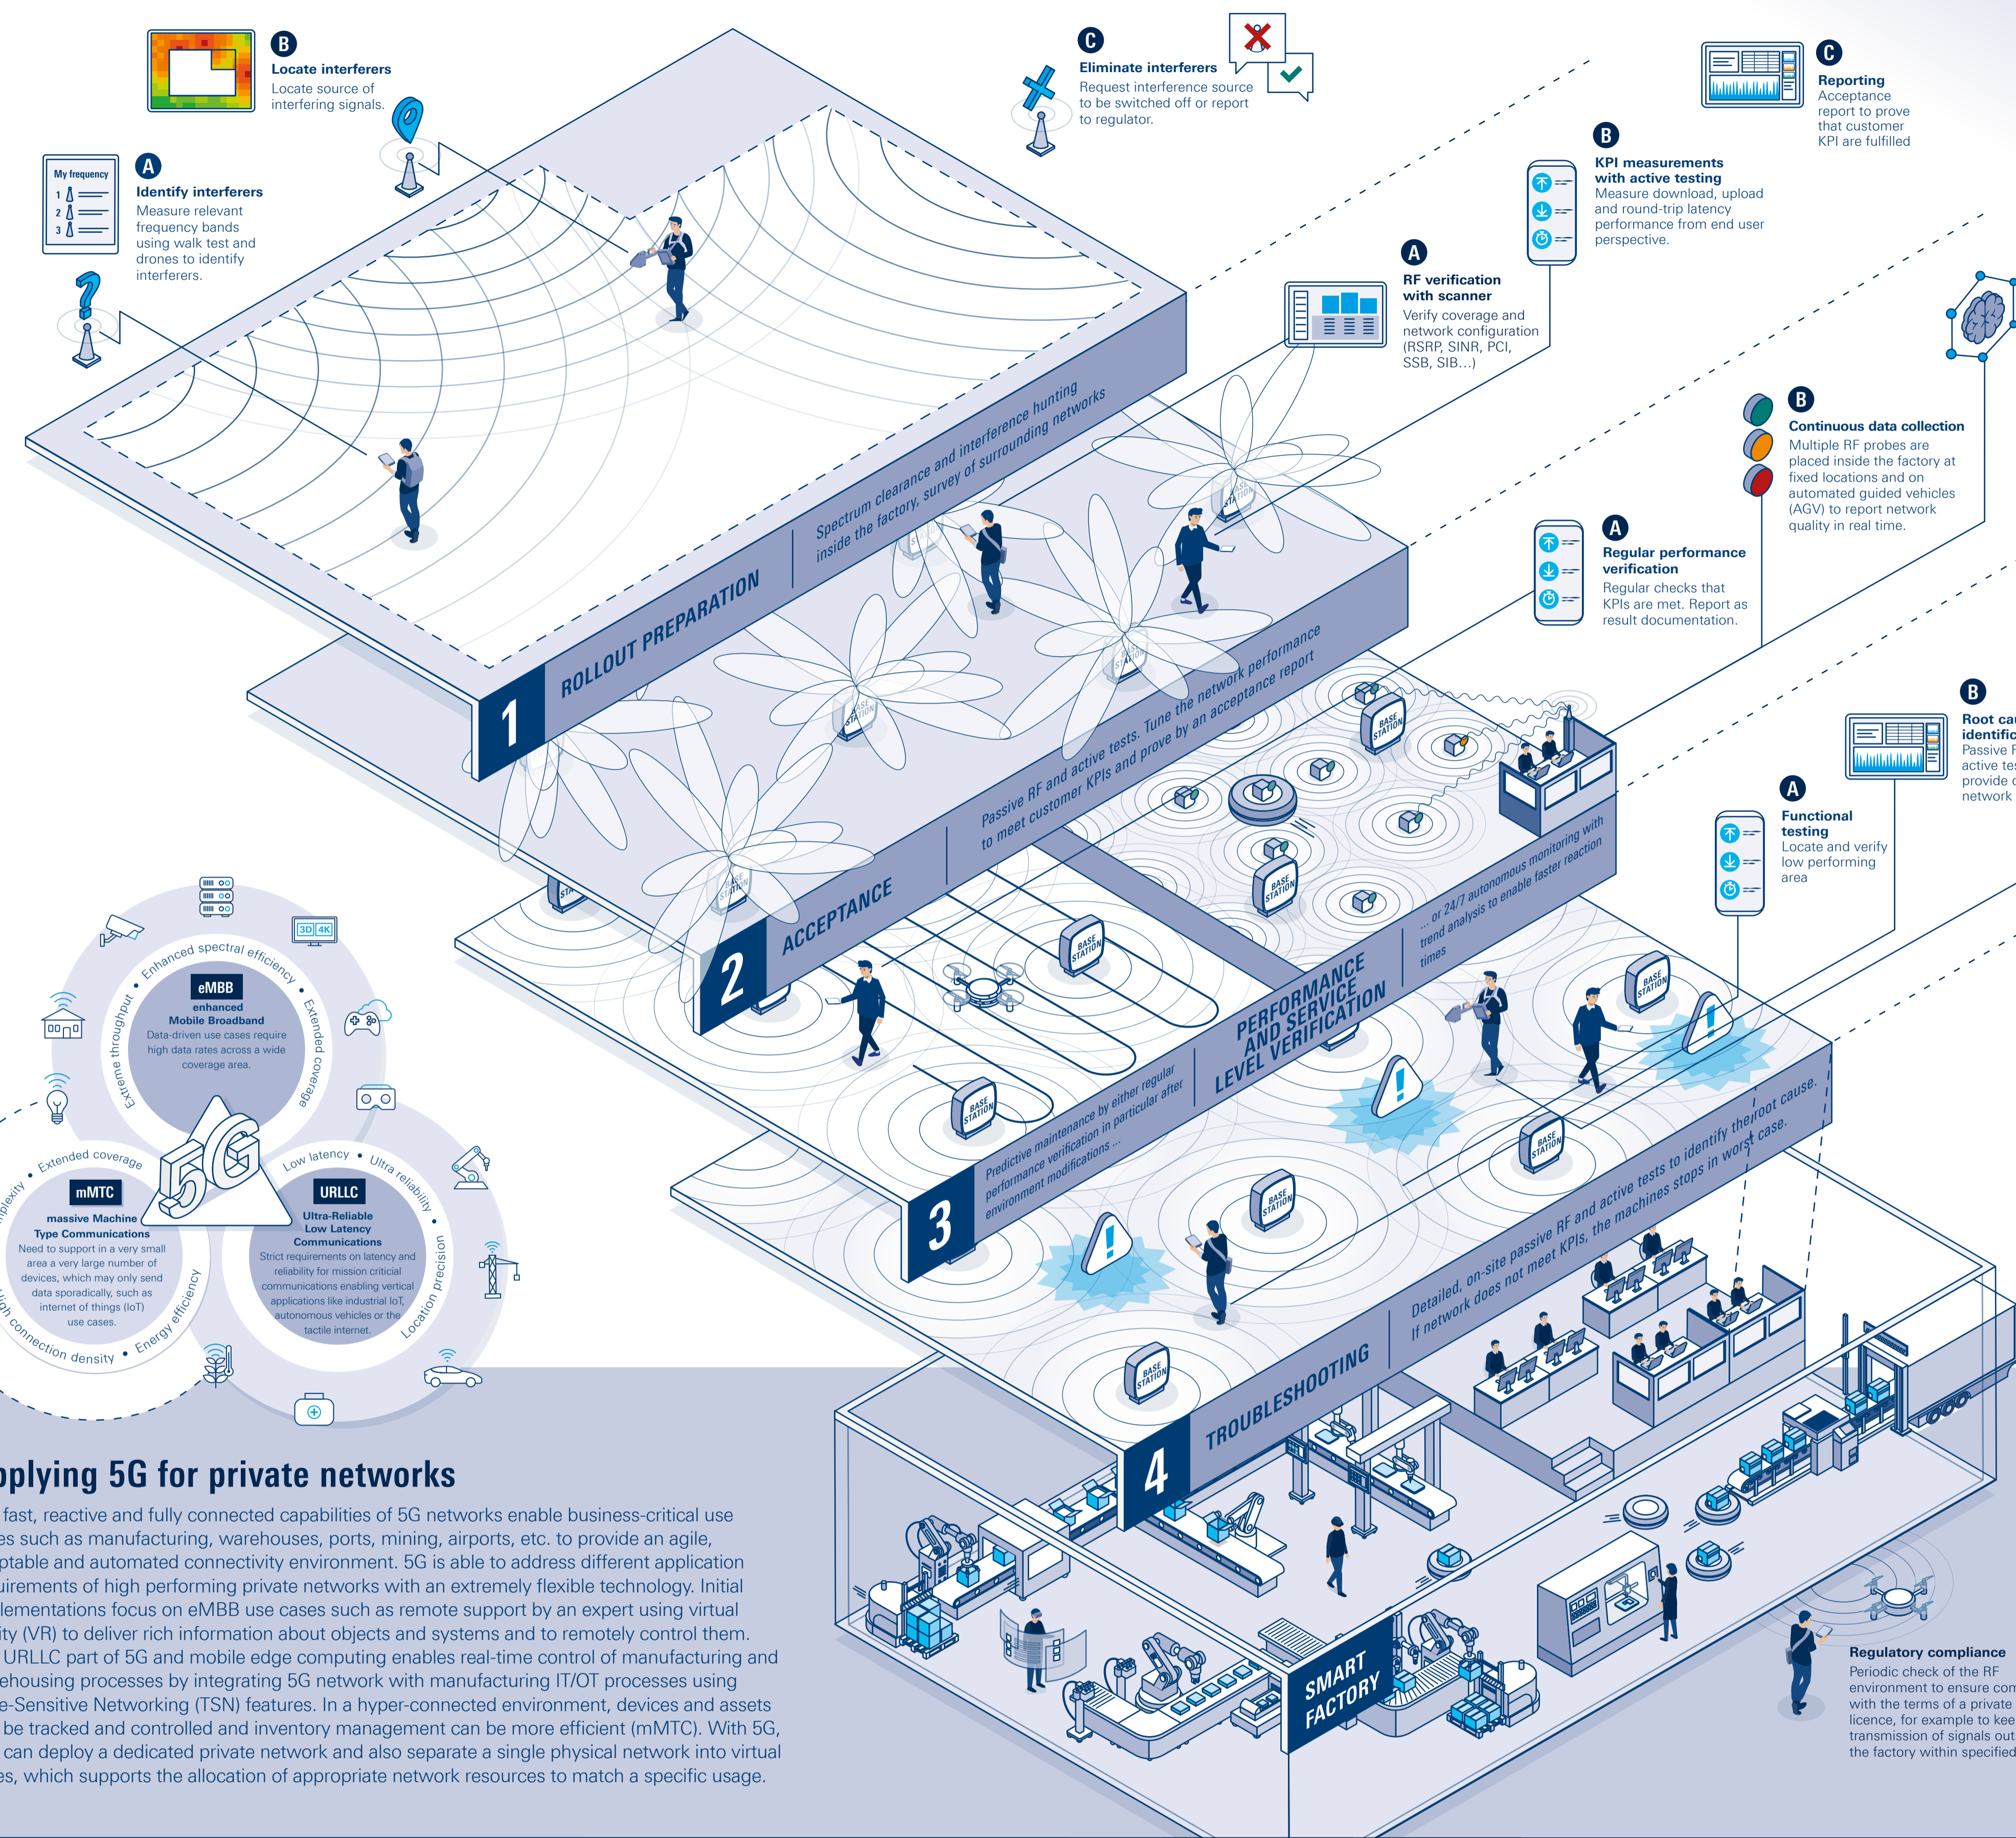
B
Locate interferers
Locate source of interfering signals.

C
Eliminate interferers
Request interference source to be switched off or report to regulator.

C
Reporting
Acceptance report to prove that customer KPI are fulfilled

My frequency
1
2
3

A
Identify interferers
Measure relevant frequency bands using walk test and drones to identify interferers.

B
KPI measurements with active testing
Measure download, upload and round-trip latency performance from end user perspective.

A
RF verification with scanner
Verify coverage and network configuration (RSRP, SINR, PCI, SSB, SIB…)

B
Continuous data collection
Multiple RF probes are placed inside the factory at fixed locations and on automated guided vehicles (AGV) to report network quality in real time.

A
Regular performance verification
Regular checks that KPIs are met. Report as result documentation.

B
Root ca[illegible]
identific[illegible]
Passive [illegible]
active te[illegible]
provide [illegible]
network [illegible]

A
Functional testing
Locate and verify low performing area

1 ROLLOUT PREPARATION
Spectrum clearance and interference hunting inside the factory, survey of surrounding networks

2 ACCEPTANCE
Passive RF and active tests. Tune the network performance to meet customer KPIs and prove by an acceptance report

3 PERFORMANCE AND SERVICE LEVEL VERIFICATION
Predictive maintenance by either regular performance verification in particular after environment modifications ...
... or 24/7 autonomous monitoring with trend analysis to enable faster reaction times

4 TROUBLESHOOTING
Detailed, on-site passive RF and active tests to identify the root cause. If network does not meet KPIs, the machines stops in worst case.

SMART FACTORY

BASE STATION

Enhanced spectral efficiency
Extended coverage
Extreme throughput
eMBB
enhanced Mobile Broadband
Data-driven use cases require high data rates across a wide coverage area.

3D 4K

5G

Extended coverage
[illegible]plexity
mMTC
massive Machine Type Communications
Need to support in a very small area a very large number of devices, which may only send data sporadically, such as internet of things (IoT) use cases.
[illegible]igh connection density
Energy efficiency

Low latency
Ultra reliability
URLLC
Ultra-Reliable Low Latency Communications
Strict requirements on latency and reliability for mission critical communications enabling vertical applications like industrial IoT, autonomous vehicles or the tactile internet.
Location precision

Regulatory compliance
Periodic check of the RF environment to ensure com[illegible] with the terms of a private licence, for example to kee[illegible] transmission of signals out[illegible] the factory within specified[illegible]

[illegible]plying 5G for private networks
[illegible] fast, reactive and fully connected capabilities of 5G networks enable business-critical use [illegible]es such as manufacturing, warehouses, ports, mining, airports, etc. to provide an agile, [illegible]ptable and automated connectivity environment. 5G is able to address different application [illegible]uirements of high performing private networks with an extremely flexible technology. Initial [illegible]lementations focus on eMBB use cases such as remote support by an expert using virtual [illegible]ity (VR) to deliver rich information about objects and systems and to remotely control them. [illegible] URLLC part of 5G and mobile edge computing enables real-time control of manufacturing and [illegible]ehousing processes by integrating 5G network with manufacturing IT/OT processes using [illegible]e-Sensitive Networking (TSN) features. In a hyper-connected environment, devices and assets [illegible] be tracked and controlled and inventory management can be more efficient (mMTC). With 5G, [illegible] can deploy a dedicated private network and also separate a single physical network into virtual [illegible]es, which supports the allocation of appropriate network resources to match a specific usage.